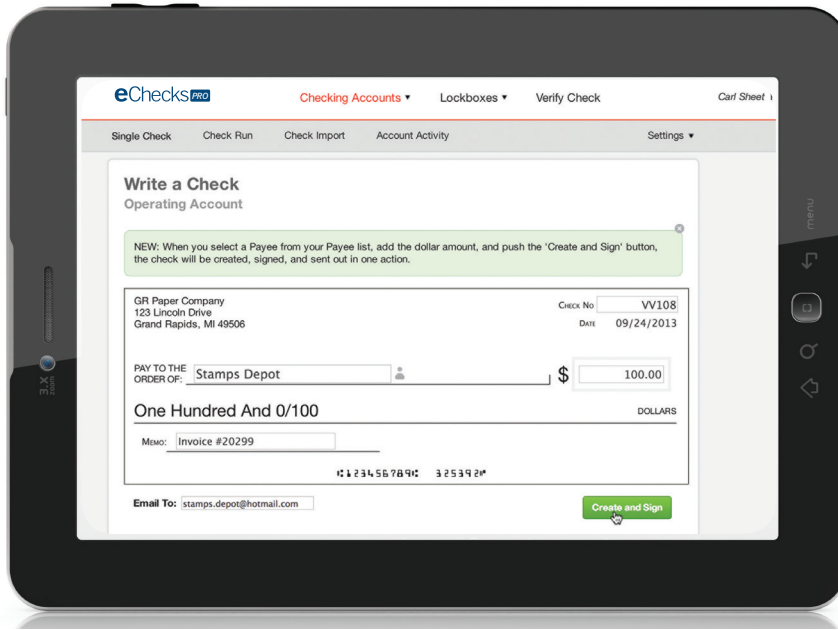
eChecks PRO

Checking Accounts ▾ Lockboxes ▾ Verify Check Carl Sheet

Single Check Check Run Check Import Account Activity Settings ▾

Write a Check
Operating Account

NEW: When you select a Payee from your Payee list, add the dollar amount, and push the 'Create and Sign' button, the check will be created, signed, and sent out in one action.

GR Paper Company
123 Lincoln Drive
Grand Rapids, MI 49506

CHECK NO VV108
DATE 09/24/2013

PAY TO THE ORDER OF: Stamps Depot

$ 100.00

One Hundred And 0/100 DOLLARS

MEMO: Invoice #20299

⑆123456789⑆ 325392⑈

Email To: stamps.depot@hotmail.com

Create and Sign

menu

3X zoom